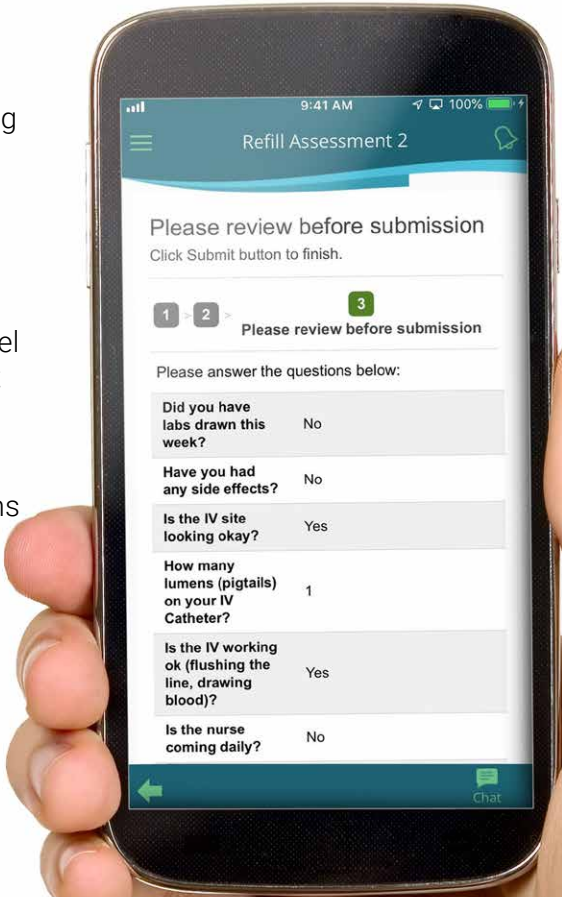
g

el

ns

9:41 AM 100%

Refill Assessment 2

Please review before submission
Click Submit button to finish.

1 > 2 > 3
Please review before submission

Please answer the questions below:

| | |
|---|---|
| Did you have labs drawn this week? | No |
| Have you had any side effects? | No |
| Is the IV site looking okay? | Yes |
| How many lumens (pigtails) on your IV Catheter? | 1 |
| Is the IV working ok (flushing the line, drawing blood)? | Yes |
| Is the nurse coming daily? | No |

Chat